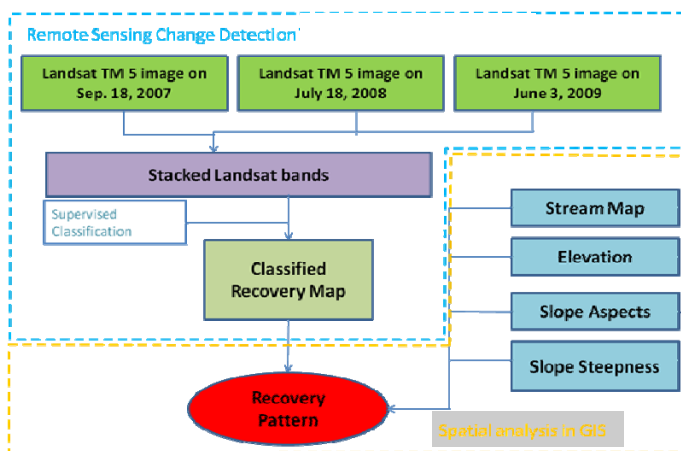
Remote Sensing Change Detection

Landsat TM 5 image on Sep. 18, 2007

Landsat TM 5 image on July 18, 2008

Landsat TM 5 image on June 3, 2009

Stacked Landsat bands

Supervised Classification

Classified Recovery Map

Stream Map

Elevation

Slope Aspects

Slope Steepness

Recovery Pattern

Spatial analysis in GIS